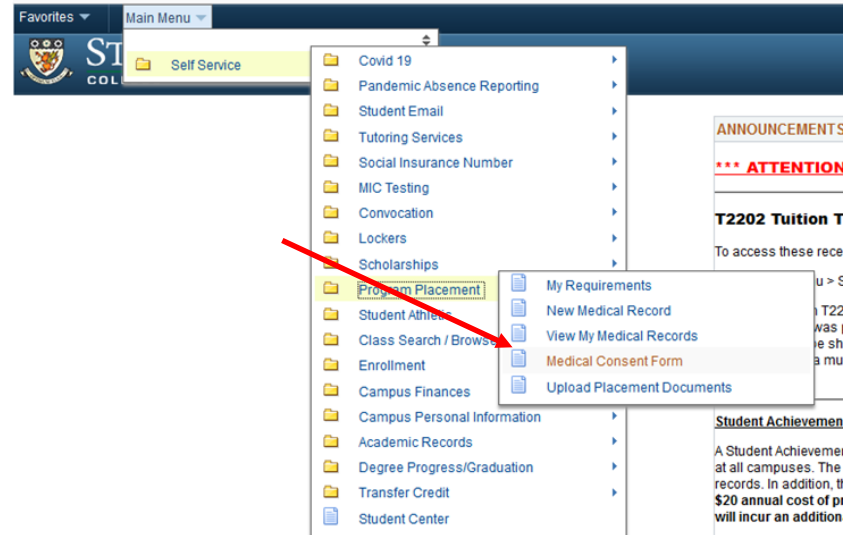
Favorites
Main Menu

ST
COL

Self Service

Covid 19
Pandemic Absence Reporting
Student Email
Tutoring Services
Social Insurance Number
MIC Testing
Convocation
Lockers
Scholarships
Program Placement
Student Athletes
Class Search / Browse
Enrollment
Campus Finances
Campus Personal Information
Academic Records
Degree Progress/Graduation
Transfer Credit
Student Center

My Requirements
New Medical Record
View My Medical Records
Medical Consent Form
Upload Placement Documents

ANNOUNCEMENTS
*** ATTENTION

T2202 Tuition T

To access these rece
u > S
T22
was
e sh
a mu

Student Achievemen

A Student Achievemen at all campuses. The records. In addition, th $20 annual cost of pr will incur an addition